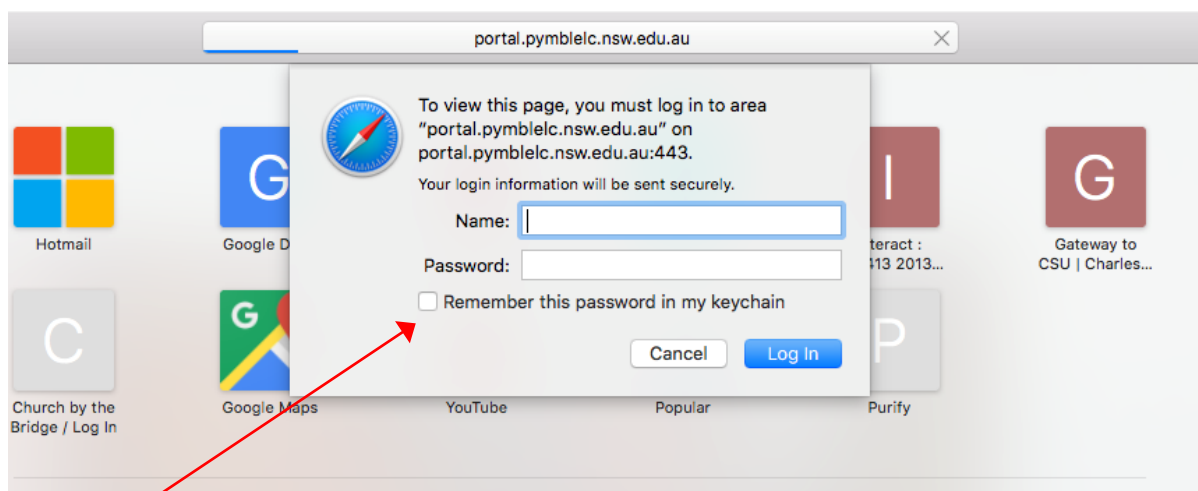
portal.pymblelc.nsw.edu.au

To view this page, you must log in to area "portal.pymblelc.nsw.edu.au" on portal.pymblelc.nsw.edu.au:443.

Your login information will be sent securely.

Name:

Password:

Remember this password in my keychain

Cancel

Log In

Hotmail

G

Google D

I

teract : 413 2013...

G

Gateway to CSU | Charles...

C

Church by the Bridge / Log In

Google Maps

YouTube

Popular

P

Purify